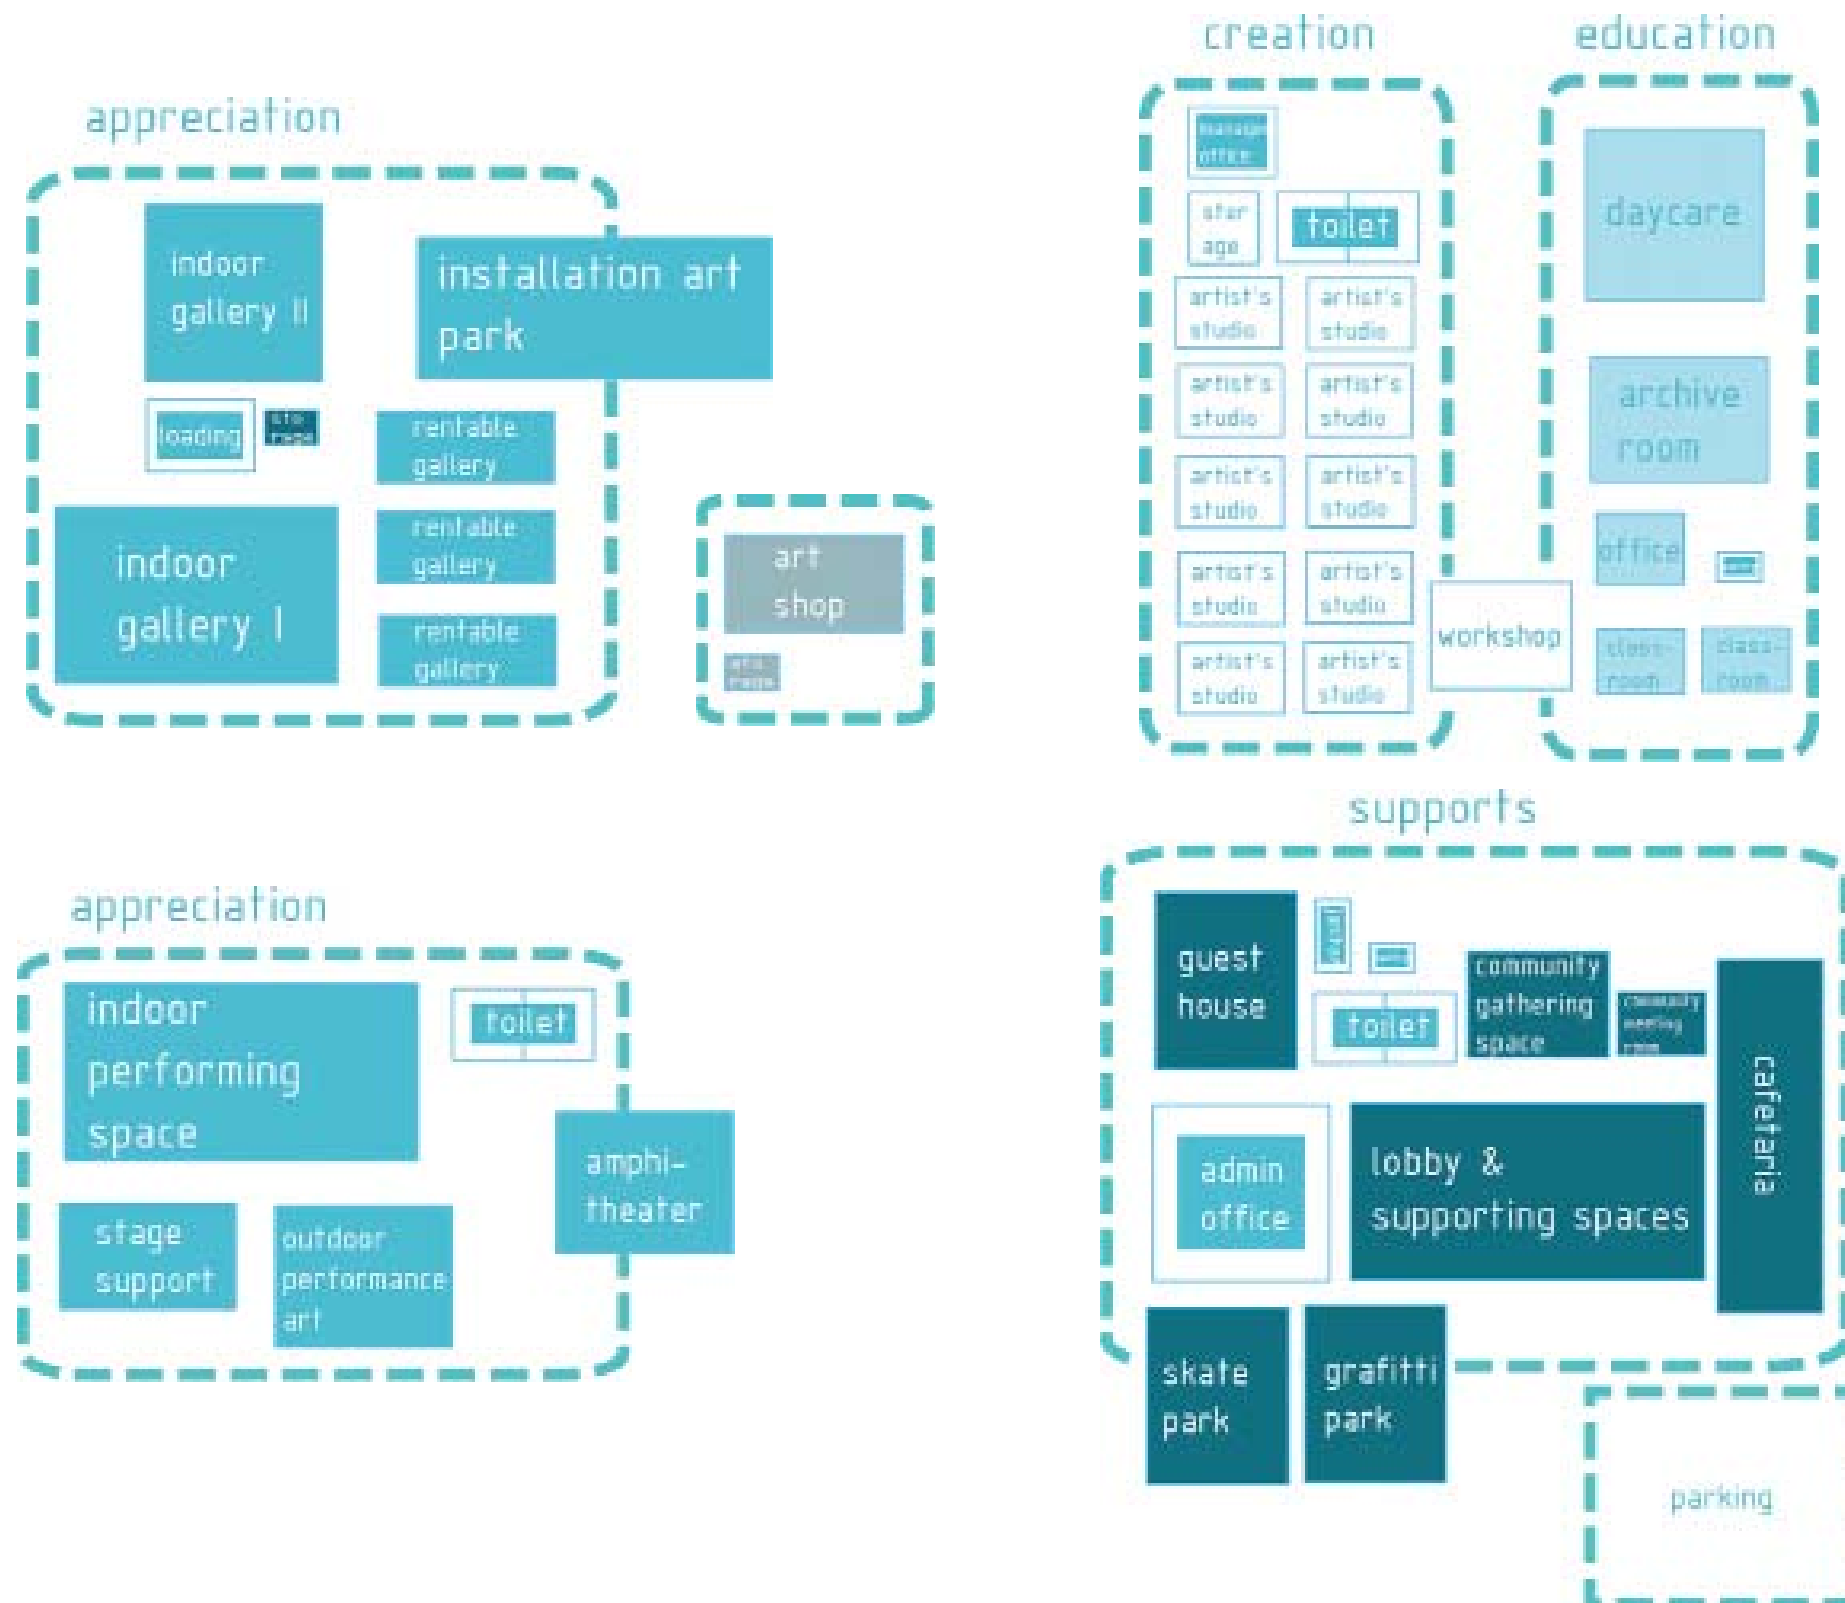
appreciation

indoor gallery II

installation art park

loading

sto rage

rentable gallery

rentable gallery

rentable gallery

indoor gallery I

art shop

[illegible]

creation

manage office

stor age

toilet

artist's studio

artist's studio

artist's studio

artist's studio

artist's studio

artist's studio

artist's studio

artist's studio

artist's studio

artist's studio

workshop

education

daycare

archive room

office

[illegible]

class-room

class-room

appreciation

indoor performing space

toilet

amphi-theater

stage support

outdoor performance art

supports

guest house

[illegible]

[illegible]

toilet

community gathering space

community meeting room

cafetaria

admin office

lobby & supporting spaces

skate park

grafitti park

parking